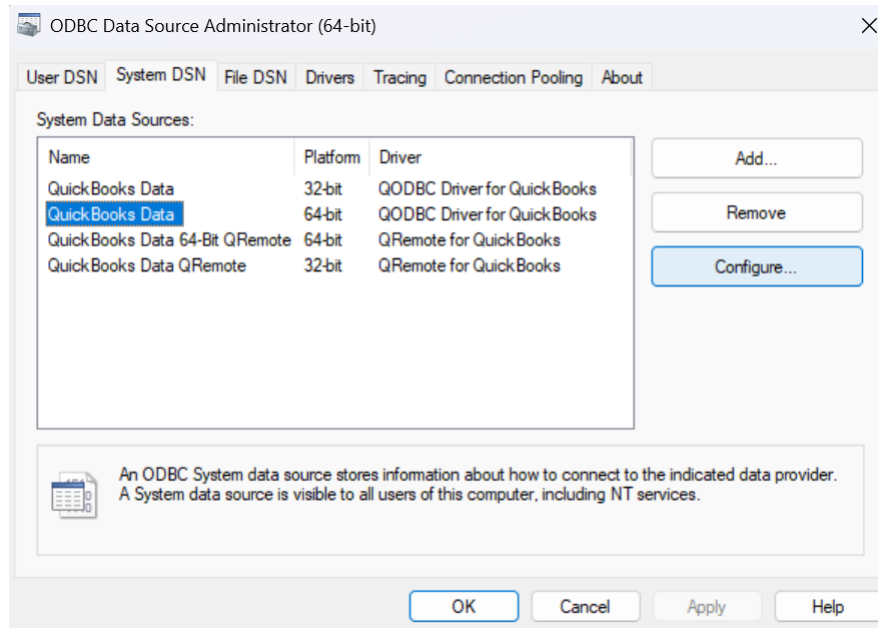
ODBC Data Source Administrator (64-bit)

User DSN System DSN File DSN Drivers Tracing Connection Pooling About

System Data Sources:

| Name | Platform | Driver |
|---|---|---|
| QuickBooks Data | 32-bit | QODBC Driver for QuickBooks |
| QuickBooks Data | 64-bit | QODBC Driver for QuickBooks |
| QuickBooks Data 64-Bit QRemote | 64-bit | QRemote for QuickBooks |
| QuickBooks Data QRemote | 32-bit | QRemote for QuickBooks |

Add...

Remove

Configure...

An ODBC System data source stores information about how to connect to the indicated data provider. A System data source is visible to all users of this computer, including NT services.

OK Cancel Apply Help